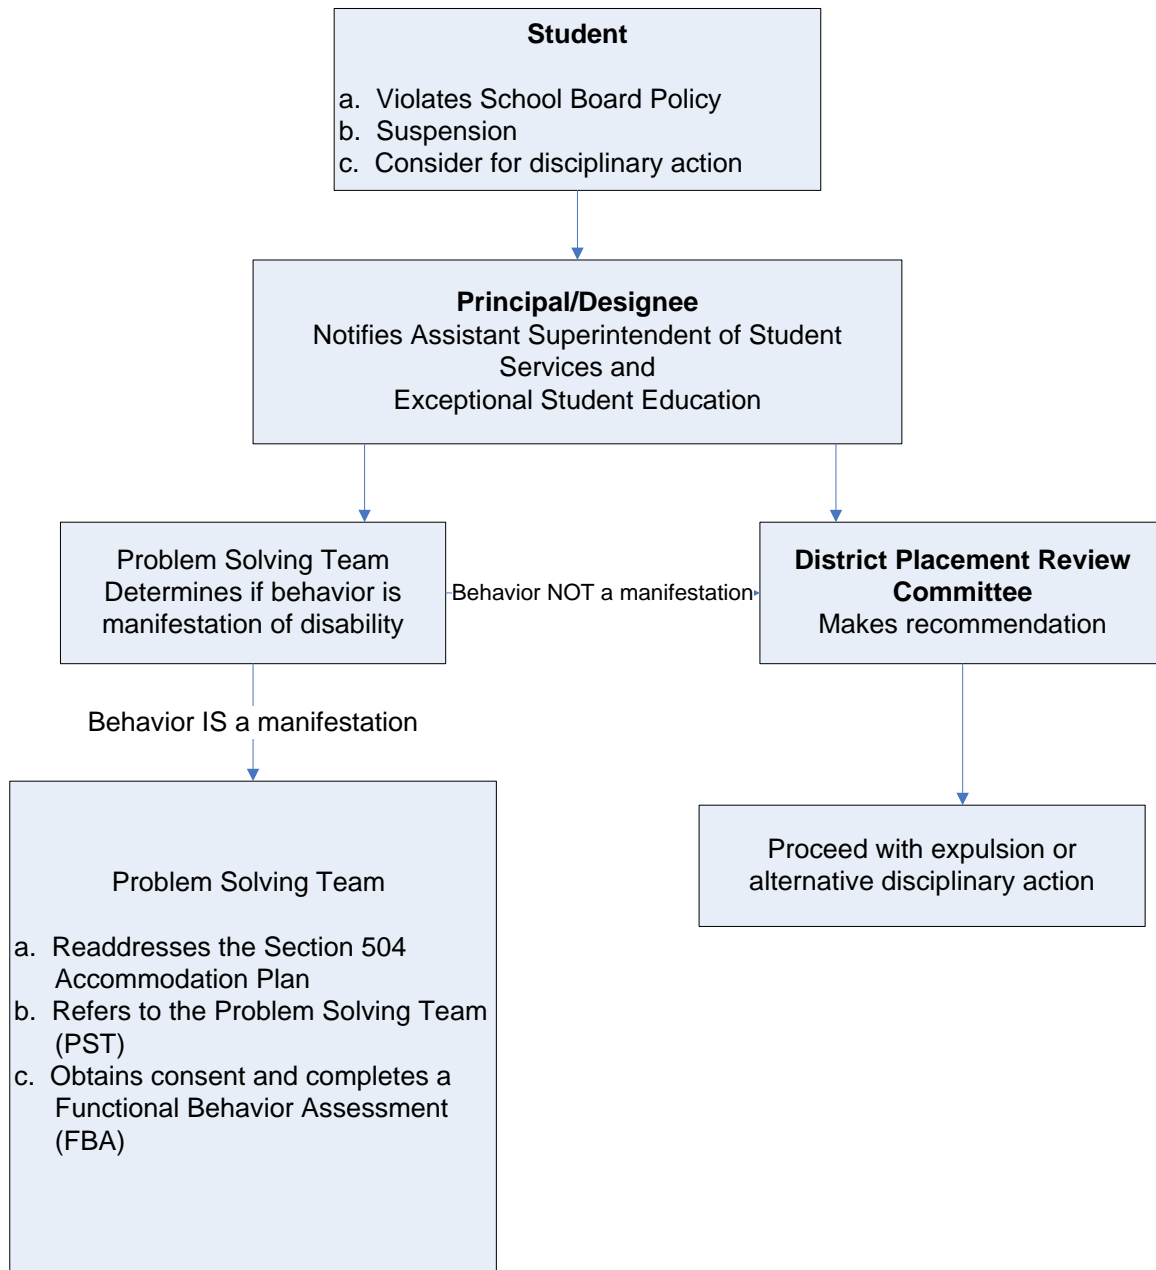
Student

a. Violates School Board Policy
b. Suspension
c. Consider for disciplinary action

Principal/Designee
Notifies Assistant Superintendent of Student Services and
Exceptional Student Education

Problem Solving Team
Determines if behavior is manifestation of disability

Behavior NOT a manifestation

District Placement Review Committee
Makes recommendation

Behavior IS a manifestation

Problem Solving Team

a. Readdresses the Section 504 Accommodation Plan
b. Refers to the Problem Solving Team (PST)
c. Obtains consent and completes a Functional Behavior Assessment (FBA)

Proceed with expulsion or alternative disciplinary action